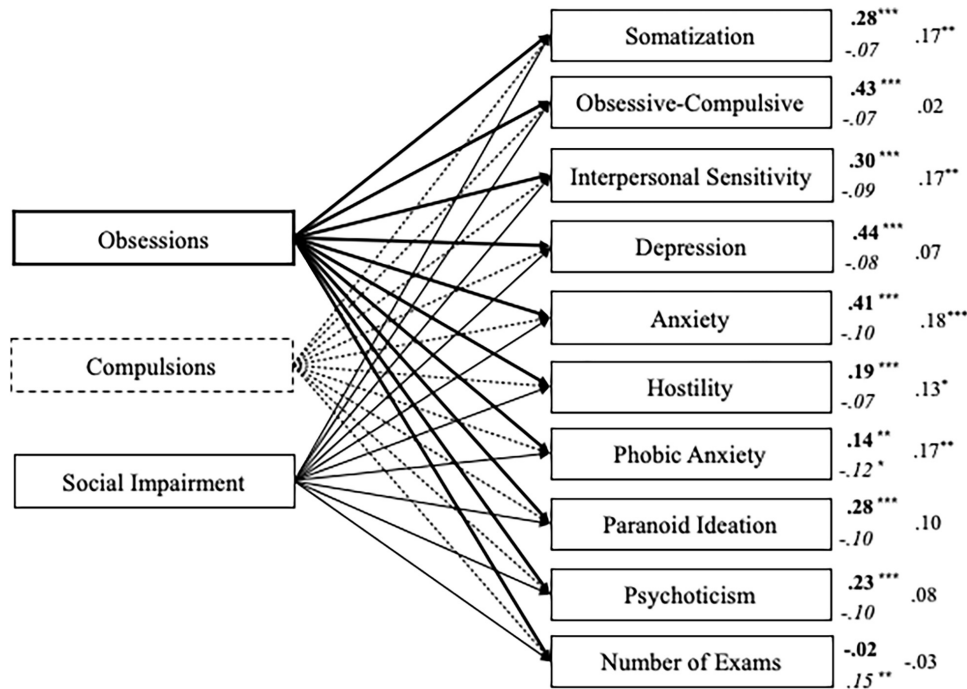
Obsessions

Compulsions

Social Impairment

Somatization .28*** -.07 .17**

Obsessive-Compulsive .43*** -.07 .02

Interpersonal Sensitivity .30*** -.09 .17**

Depression .44*** -.08 .07

Anxiety .41*** -.10 .18***

Hostility .19*** -.07 .13*

Phobic Anxiety .14** -.12* .17**

Paranoid Ideation .28*** -.10 .10

Psychoticism .23*** -.10 .08

Number of Exams -.02 .15** -.03